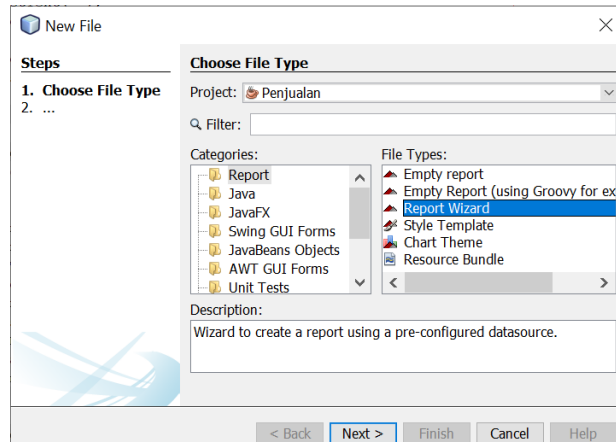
New File

Steps

1. Choose File Type
2. ...

Choose File Type

Project: Penjualan

Filter:

Categories:
Report
Java
JavaFX
Swing GUI Forms
JavaBeans Objects
AWT GUI Forms
Unit Tests

File Types:
Empty report
Empty Report (using Groovy for ex
Report Wizard
Style Template
Chart Theme
Resource Bundle

Description:
Wizard to create a report using a pre-configured datasource.

< Back   Next >   Finish   Cancel   Help